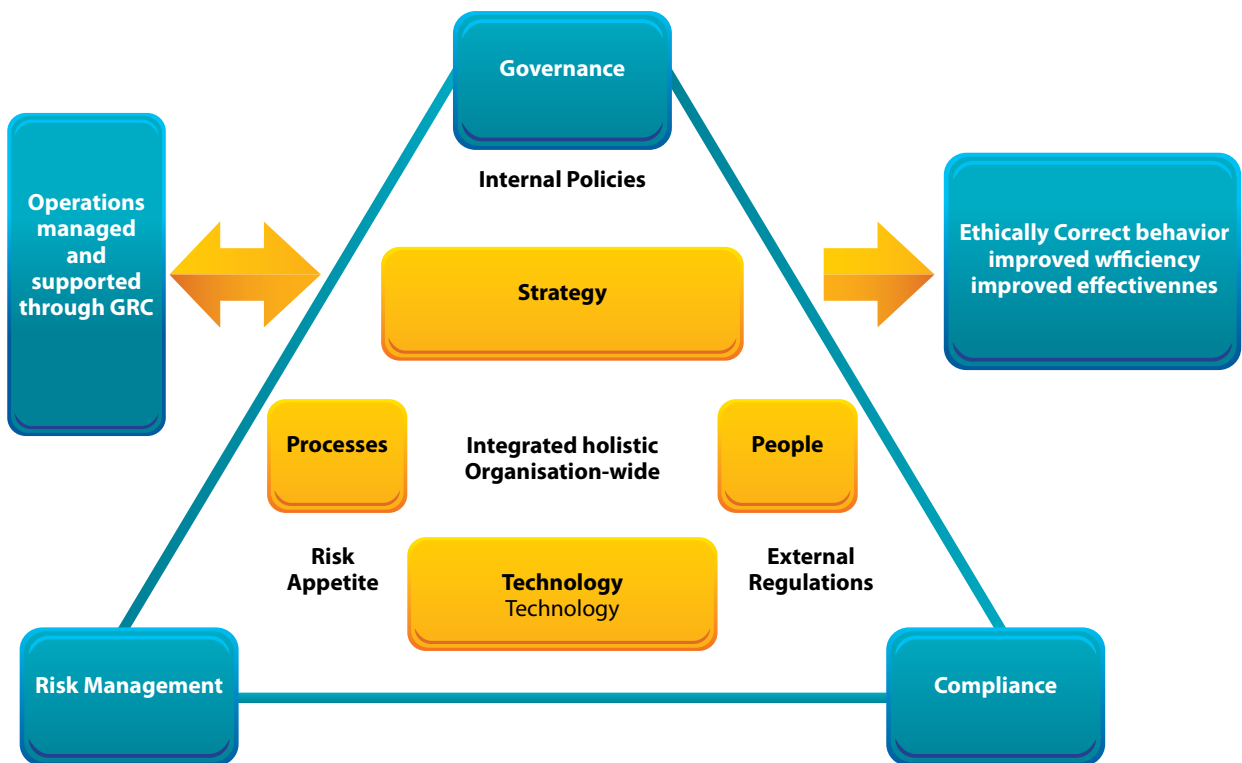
Governance

Operations managed and supported through GRC

Internal Policies

Ethically Correct behavior improved wfficiency improved effectivennes

Strategy

Processes

Integrated holistic Organisation-wide

People

Risk Appetite

Technology
Technology

External Regulations

Risk Management

Compliance